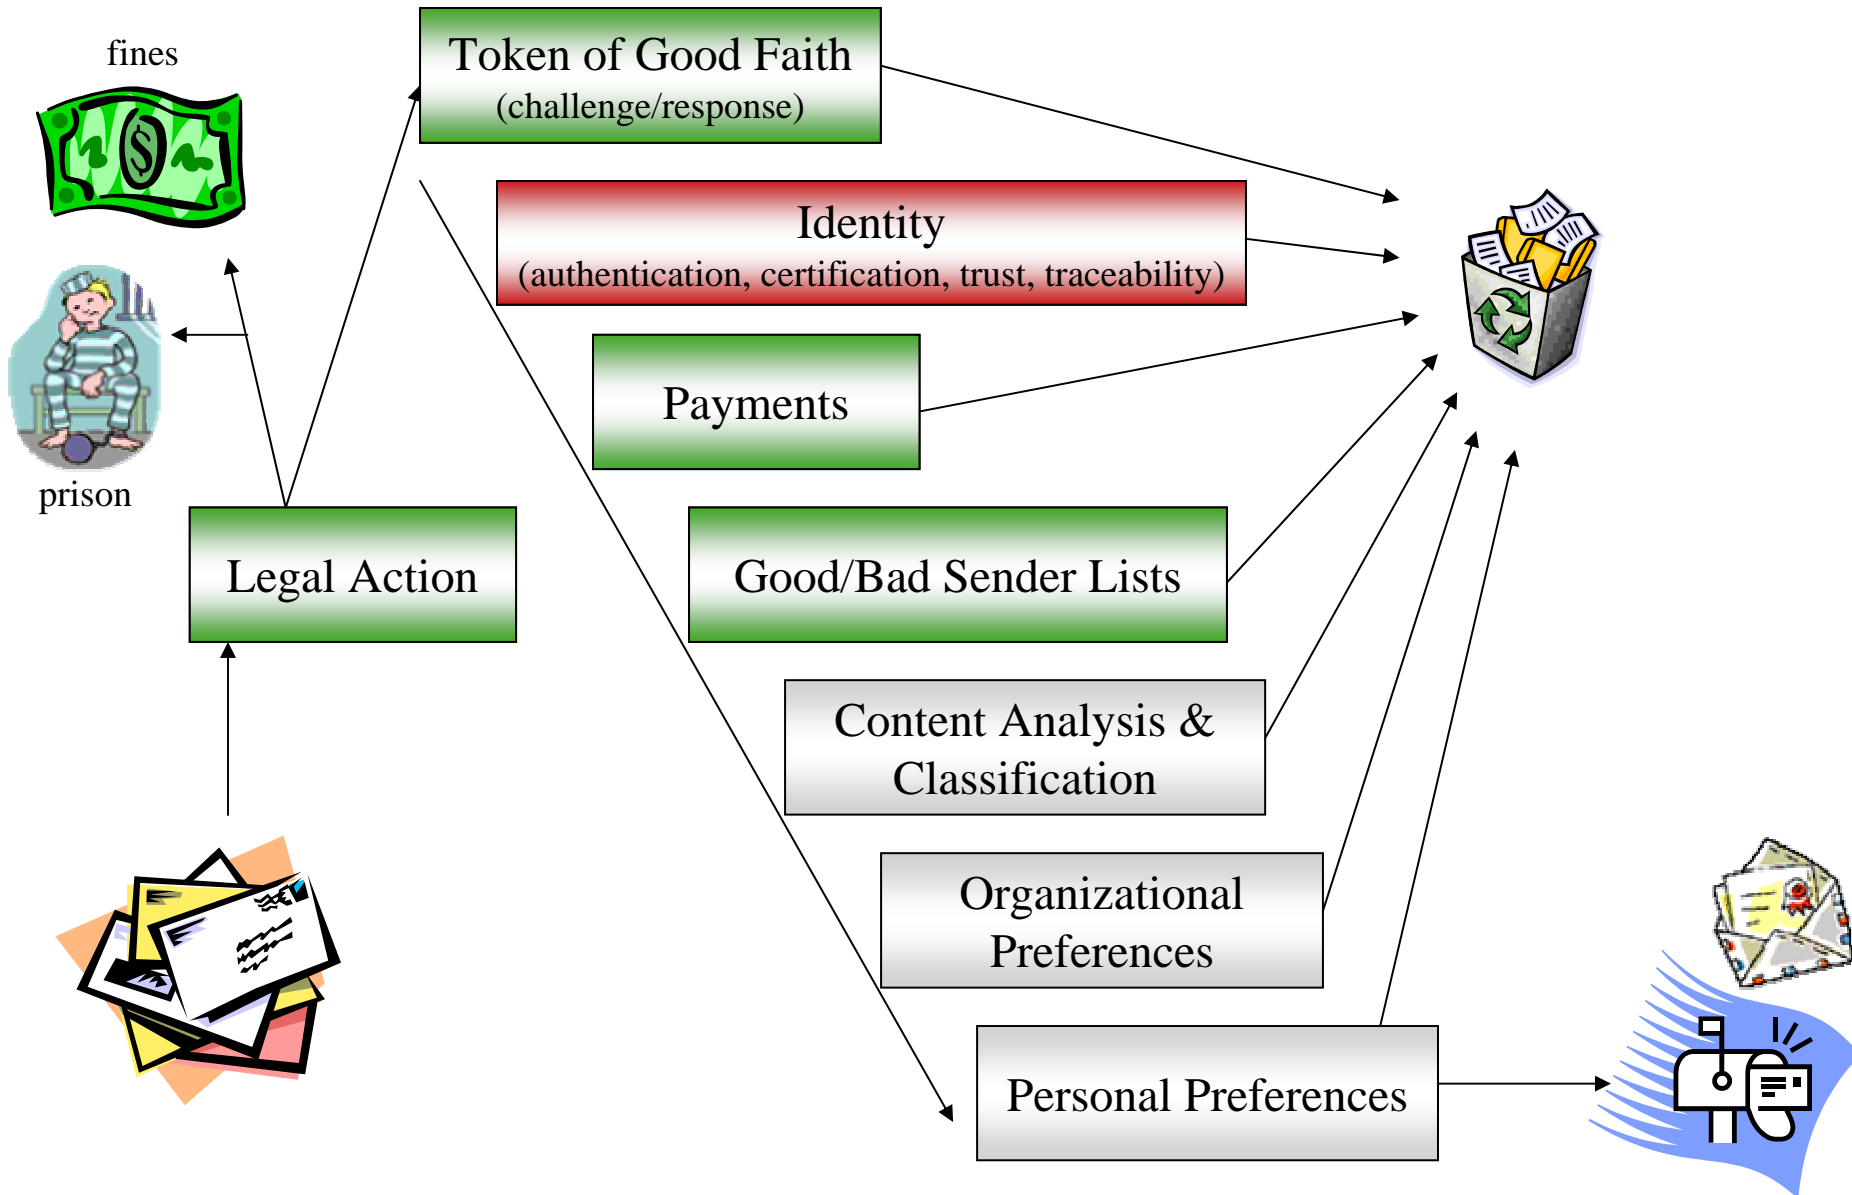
fines

Token of Good Faith
(challenge/response)

Identity
(authentication, certification, trust, traceability)

Payments

prison

Legal Action

Good/Bad Sender Lists

Content Analysis & Classification

Organizational Preferences

Personal Preferences